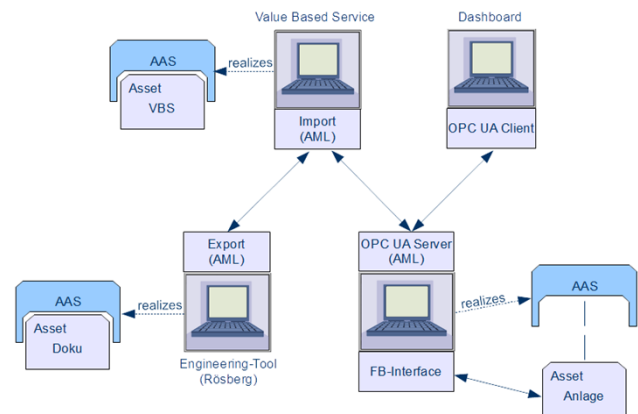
Value Based Service

Dashboard

AAS

Asset

VBS

realizes

Import (AML)

OPC UA Client

Export (AML)

OPC UA Server (AML)

AAS

Asset

Doku

realizes

Engineering-Tool (Rösberg)

realizes

AAS

FB-Interface

Asset

Anlage